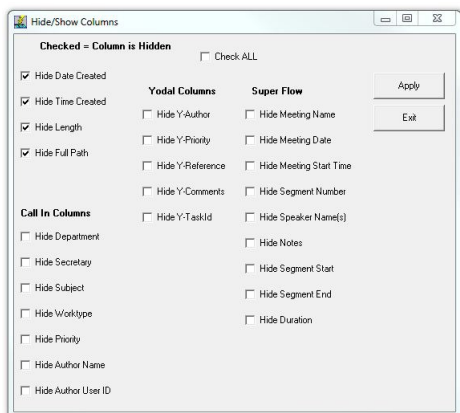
Hide/Show Columns

Checked = Column is Hidden

Check ALL

Hide Date Created

Hide Time Created

Hide Length

Hide Full Path

Call In Columns

Hide Department

Hide Secretary

Hide Subject

Hide Worktype

Hide Priority

Hide Author Name

Hide Author User ID

Yodal Columns

Hide Y-Author

Hide Y-Priority

Hide Y-Reference

Hide Y-Comments

Hide Y-TaskId

Super Flow

Hide Meeting Name

Hide Meeting Date

Hide Meeting Start Time

Hide Segment Number

Hide Speaker Name(s)

Hide Notes

Hide Segment Start

Hide Segment End

Hide Duration

Apply

Exit